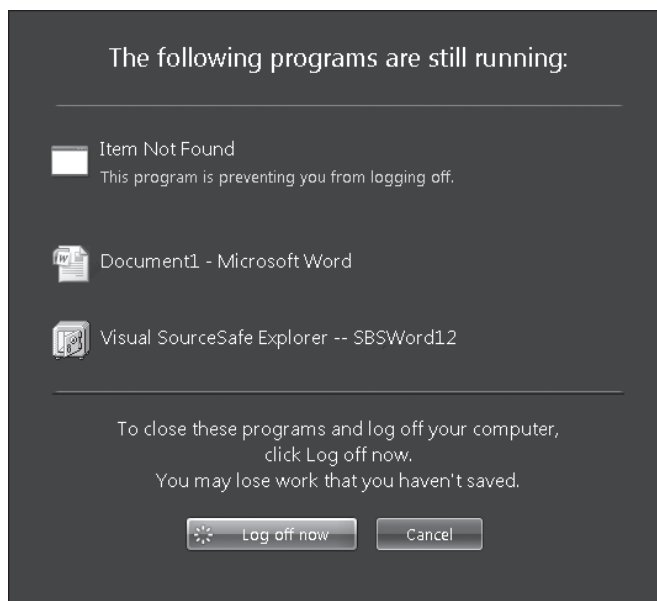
The following programs are still running:

Item Not Found
This program is preventing you from logging off.

Document1 - Microsoft Word

Visual SourceSafe Explorer -- SBSWord12

To close these programs and log off your computer, click Log off now. You may lose work that you haven't saved.

Log off now

Cancel